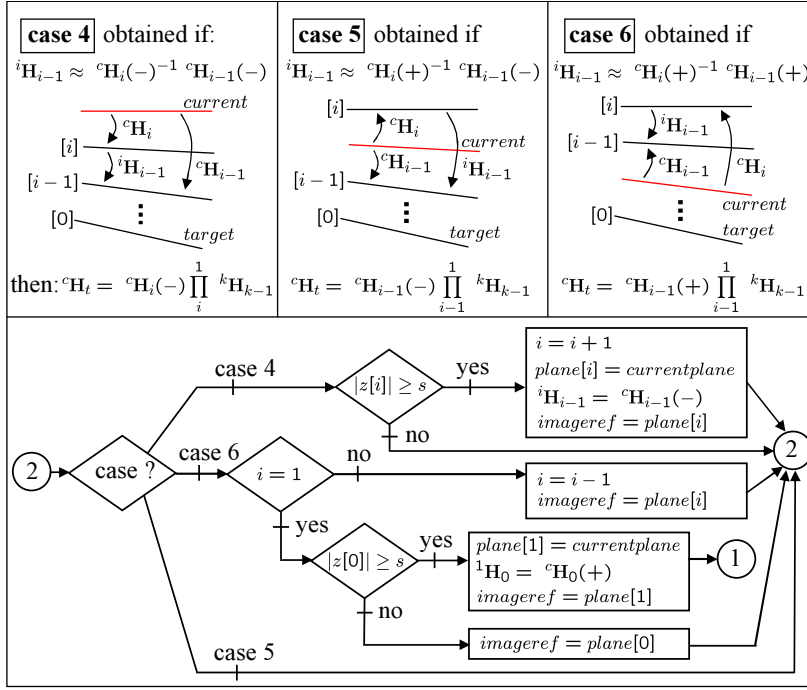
case 4 obtained if:
${}^{i}\mathbf{H}_{i-1} \approx {}^{c}\mathbf{H}_{i}(-)^{-1}\ {}^{c}\mathbf{H}_{i-1}(-)$

$current$
${}^{c}\mathbf{H}_{i}$
$[i]$
${}^{i}\mathbf{H}_{i-1}$
${}^{c}\mathbf{H}_{i-1}$
$[i-1]$
$[0]$
$target$

then: ${}^{c}\mathbf{H}_{t} = {}^{c}\mathbf{H}_{i}(-) \prod_{i}^{1} {}^{k}\mathbf{H}_{k-1}$

case 5 obtained if
${}^{i}\mathbf{H}_{i-1} \approx {}^{c}\mathbf{H}_{i}(+)^{-1}\ {}^{c}\mathbf{H}_{i-1}(-)$

$[i]$
${}^{c}\mathbf{H}_{i}$
$current$
${}^{c}\mathbf{H}_{i-1}$
${}^{i}\mathbf{H}_{i-1}$
$[i-1]$
$[0]$
$target$

${}^{c}\mathbf{H}_{t} = {}^{c}\mathbf{H}_{i-1}(-) \prod_{i-1}^{1} {}^{k}\mathbf{H}_{k-1}$

case 6 obtained if
${}^{i}\mathbf{H}_{i-1} \approx {}^{c}\mathbf{H}_{i}(+)^{-1}\ {}^{c}\mathbf{H}_{i-1}(+)$

$[i]$
${}^{i}\mathbf{H}_{i-1}$
$[i-1]$
${}^{c}\mathbf{H}_{i-1}$
${}^{c}\mathbf{H}_{i}$
$[0]$
$current$
$target$

${}^{c}\mathbf{H}_{t} = {}^{c}\mathbf{H}_{i-1}(+) \prod_{i-1}^{1} {}^{k}\mathbf{H}_{k-1}$

2
case ?
case 4
$|z[i]| \geq s$
yes
$i = i + 1$
$plane[i] = currentplane$
${}^{i}\mathbf{H}_{i-1} = {}^{c}\mathbf{H}_{i-1}(-)$
$imageref = plane[i]$
no
2
case 6
$i = 1$
no
$i = i - 1$
$imageref = plane[i]$
yes
$|z[0]| \geq s$
yes
$plane[1] = currentplane$
${}^{1}\mathbf{H}_{0} = {}^{c}\mathbf{H}_{0}(+)$
$imageref = plane[1]$
1
no
$imageref = plane[0]$
case 5